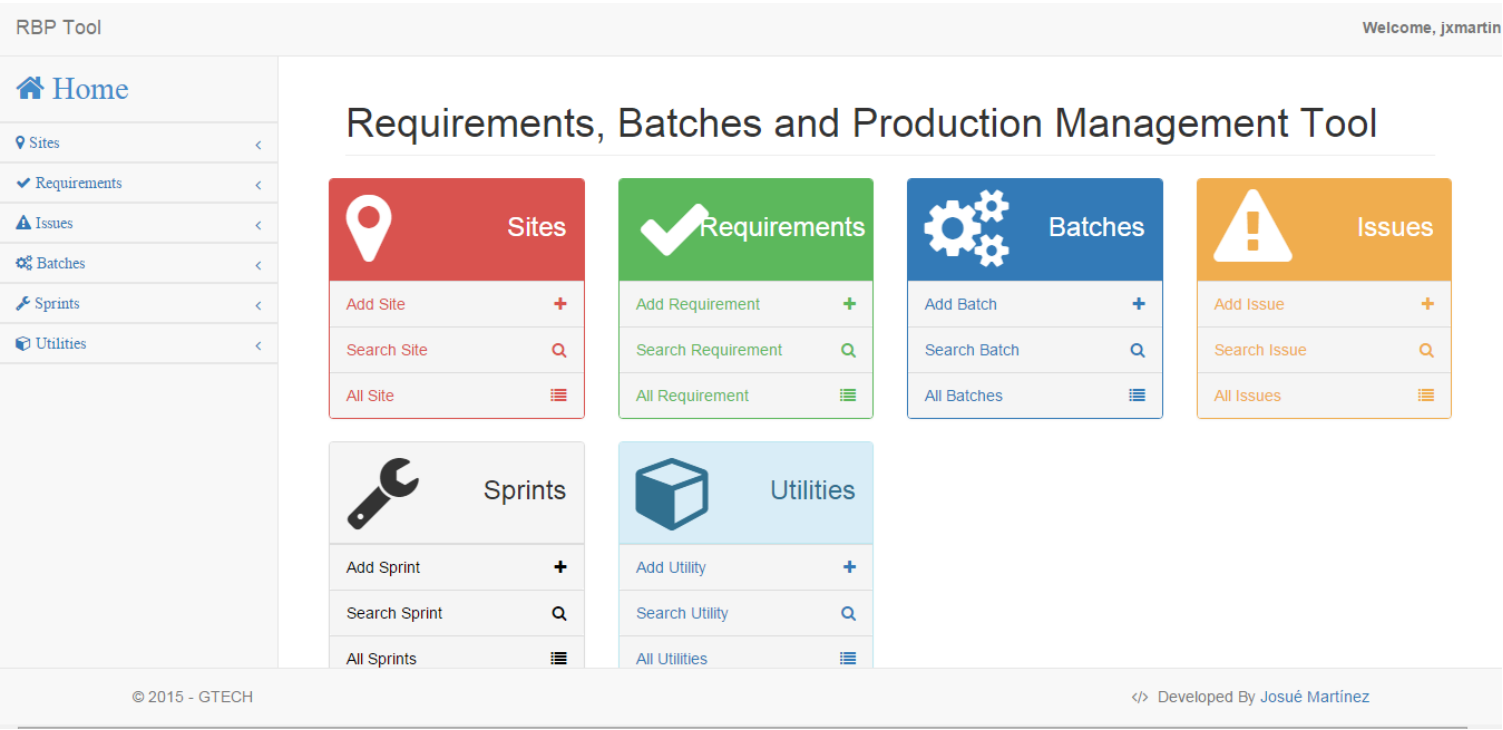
RBP Tool

Welcome, jxmartin

Home

Sites

Requirements

Issues

Batches

Sprints

Utilities

Requirements, Batches and Production Management Tool

Sites

Add Site

Search Site

All Site

Requirements

Add Requirement

Search Requirement

All Requirement

Batches

Add Batch

Search Batch

All Batches

Issues

Add Issue

Search Issue

All Issues

Sprints

Add Sprint

Search Sprint

All Sprints

Utilities

Add Utility

Search Utility

All Utilities

© 2015 - GTECH

</> Developed By Josué Martínez